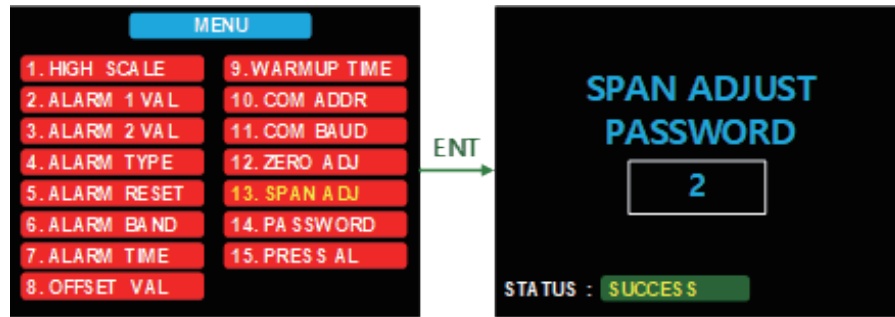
MENU

1. HIGH SCALE
2. ALARM 1 VAL
3. ALARM 2 VAL
4. ALARM TYPE
5. ALARM RESET
6. ALARM BAND
7. ALARM TIME
8. OFFSET VAL

9. WARMUP TIME
10. COM ADDR
11. COM BAUD
12. ZERO ADJ
13. SPAN ADJ
14. PASSWORD
15. PRESS AL

ENT

SPAN ADJUST PASSWORD

2

STATUS : SUCCESS